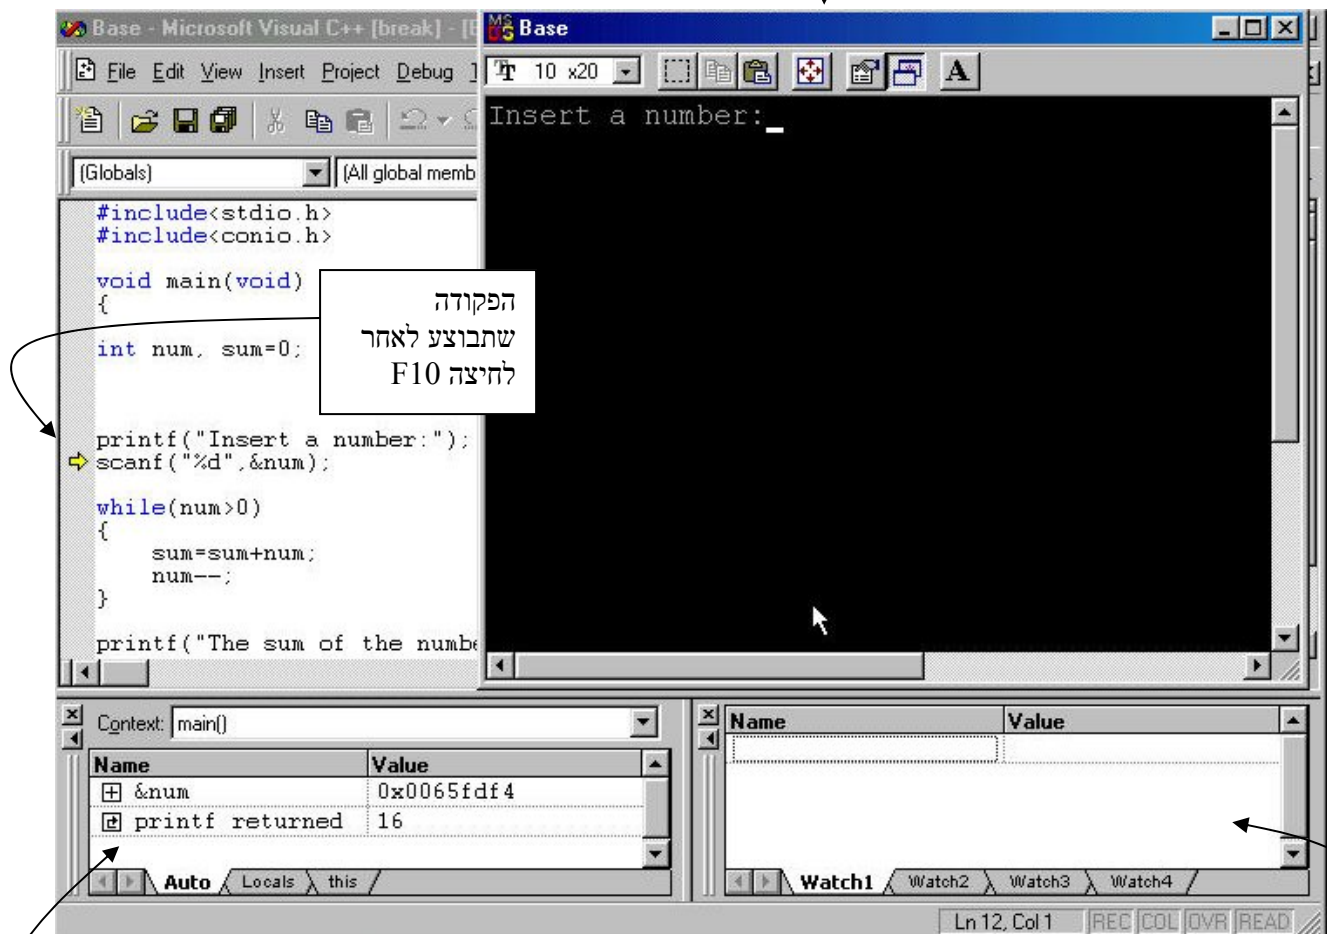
Base - Microsoft Visual C++ [break] - [E

File Edit View Insert Project Debug T

(Globals) | [All global memb

#include<stdio.h>
#include<conio.h>

void main(void)
{

int num, sum=0;

printf("Insert a number:");
scanf("%d",&num);

while(num>0)
{
sum=sum+num;
num--;
}

printf("The sum of the numbe

הפקודה שתבוצע לאחר לחיצה F10

Base

10 x20

A

Insert a number:_

Context: main()

| Name | Value |
|---|---|
| &num | 0x0065fdf4 |
| printf returned | 16 |

Auto | Locals | this

| Name | Value |
|---|---|
| | |

Watch1 | Watch2 | Watch3 | Watch4

Ln 12, Col 1 | REC | COL | OVR | READ